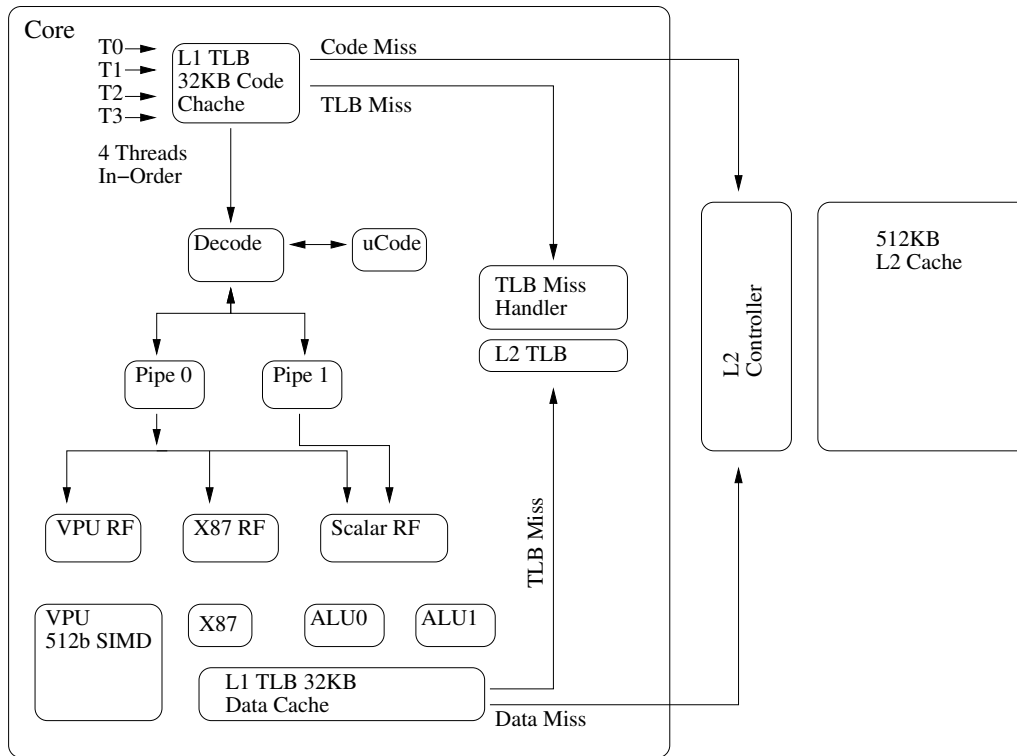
Core

T0
T1
T2
T3

L1 TLB
32KB Code
Chache

Code Miss

TLB Miss

4 Threads
In−Order

Decode

uCode

TLB Miss
Handler

L2 TLB

L2
Controller

512KB
L2 Cache

Pipe 0

Pipe 1

VPU RF

X87 RF

Scalar RF

TLB Miss

VPU
512b SIMD

X87

ALU0

ALU1

L1 TLB 32KB
Data Cache

Data Miss